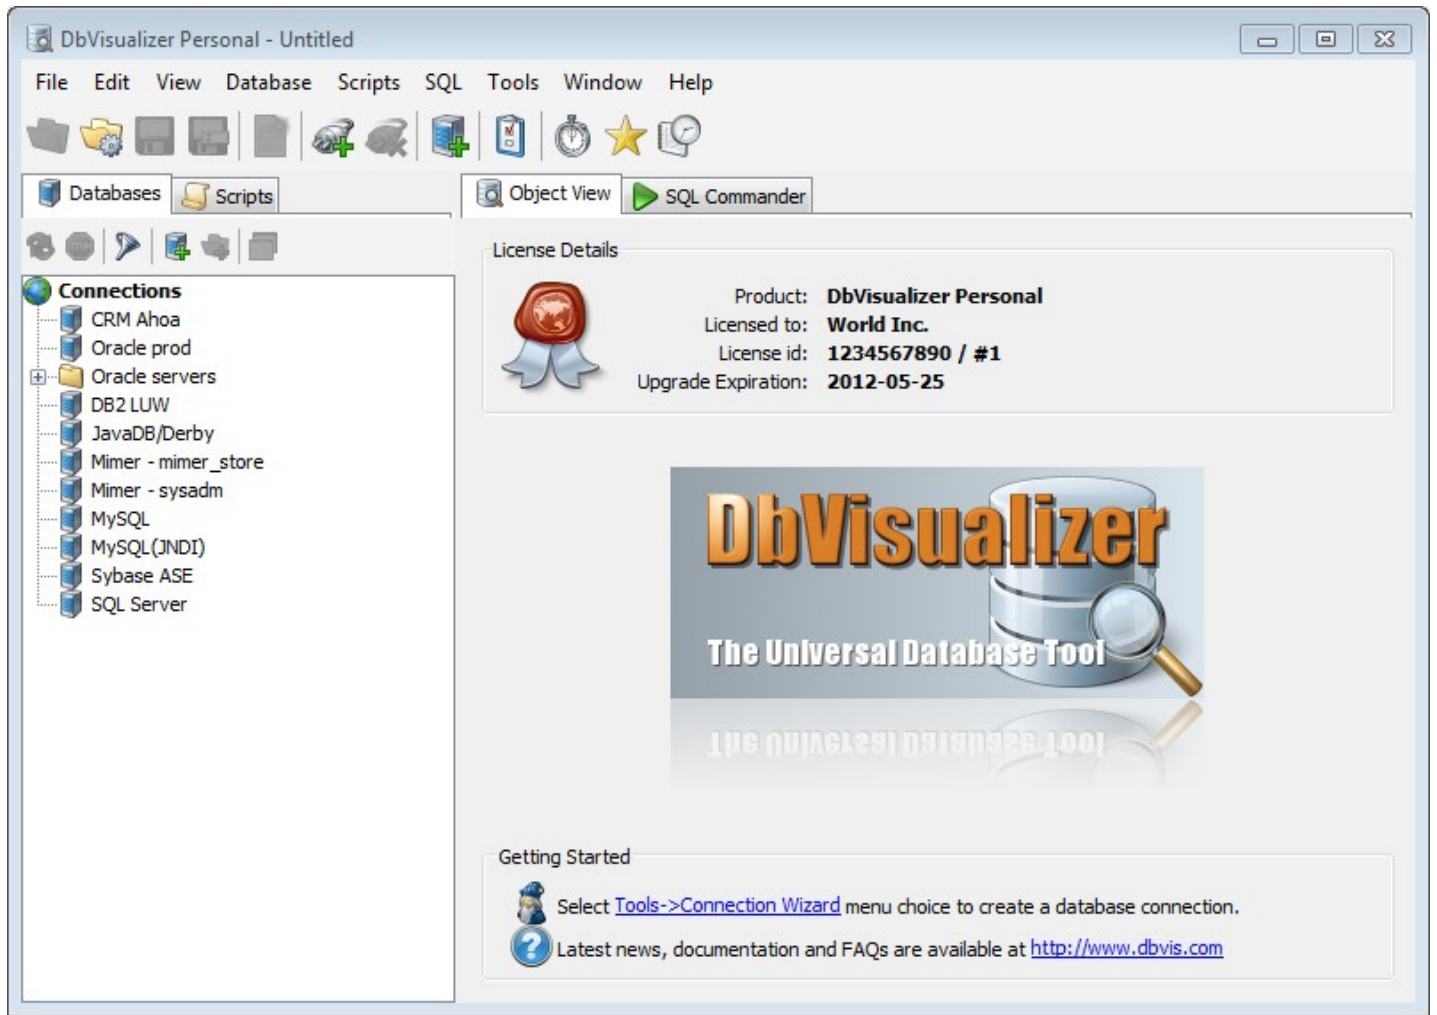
DbVisualizer Personal - Untitled

File Edit View Database Scripts SQL Tools Window Help

Databases Scripts

Connections
CRM Ahoa
Oracle prod
Oracle servers
DB2 LUW
JavaDB/Derby
Mimer - mimer_store
Mimer - sysadm
MySQL
MySQL(JNDI)
Sybase ASE
SQL Server

Object View SQL Commander

License Details

Product: DbVisualizer Personal
Licensed to: World Inc.
License id: 1234567890 / #1
Upgrade Expiration: 2012-05-25

DbVisualizer
The Universal Database Tool

Getting Started

Select Tools->Connection Wizard menu choice to create a database connection.

Latest news, documentation and FAQs are available at http://www.dbvis.com